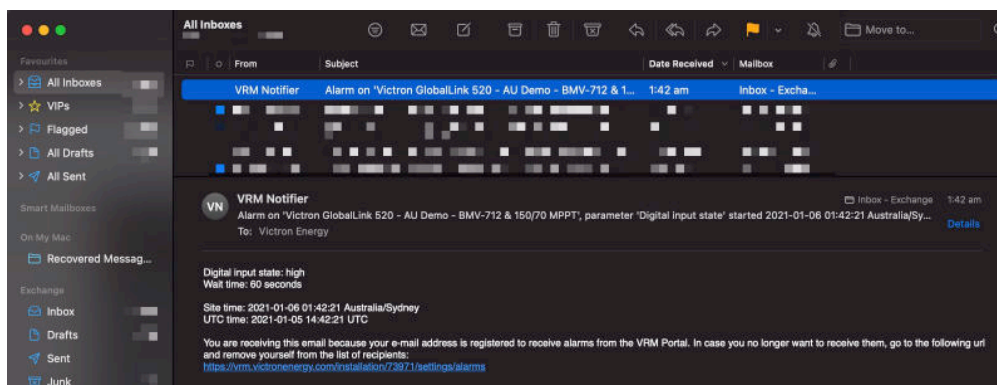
All Inboxes

Move to...

Favourites
All Inboxes
VIPs
Flagged
All Drafts
All Sent

Smart Mailboxes

On My Mac
Recovered Messag...

Exchange
Inbox
Drafts
Sent
Junk

From | Subject | Date Received | Mailbox
VRM Notifier | Alarm on 'Victron GlobalLink 520 - AU Demo - BMV-712 & 1... | 1:42 am | Inbox - Excha...

VN
VRM Notifier
Alarm on 'Victron GlobalLink 520 - AU Demo - BMV-712 & 150/70 MPPT', parameter 'Digital input state' started 2021-01-06 01:42:21 Australia/Sy...
To: Victron Energy
Inbox - Exchange 1:42 am
Details

Digital input state: high
Wait time: 60 seconds

Site time: 2021-01-06 01:42:21 Australia/Sydney
UTC time: 2021-01-05 14:42:21 UTC

You are receiving this email because your e-mail address is registered to receive alarms from the VRM Portal. In case you no longer want to receive them, go to the following url and remove yourself from the list of recipients:
https://vrm.victronenergy.com/installation/73971/settings/alarms